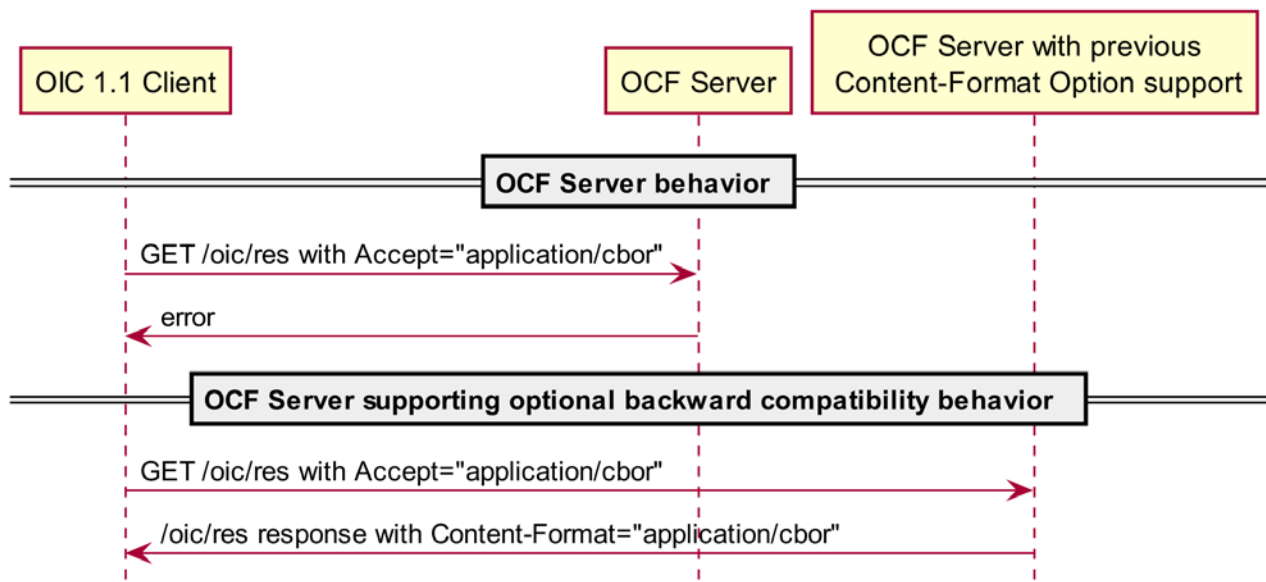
OIC 1.1 Client

OCF Server

OCF Server with previous Content-Format Option support

OCF Server behavior

GET /oic/res with Accept="application/cbor"

error

OCF Server supporting optional backward compatibility behavior

GET /oic/res with Accept="application/cbor"

/oic/res response with Content-Format="application/cbor"